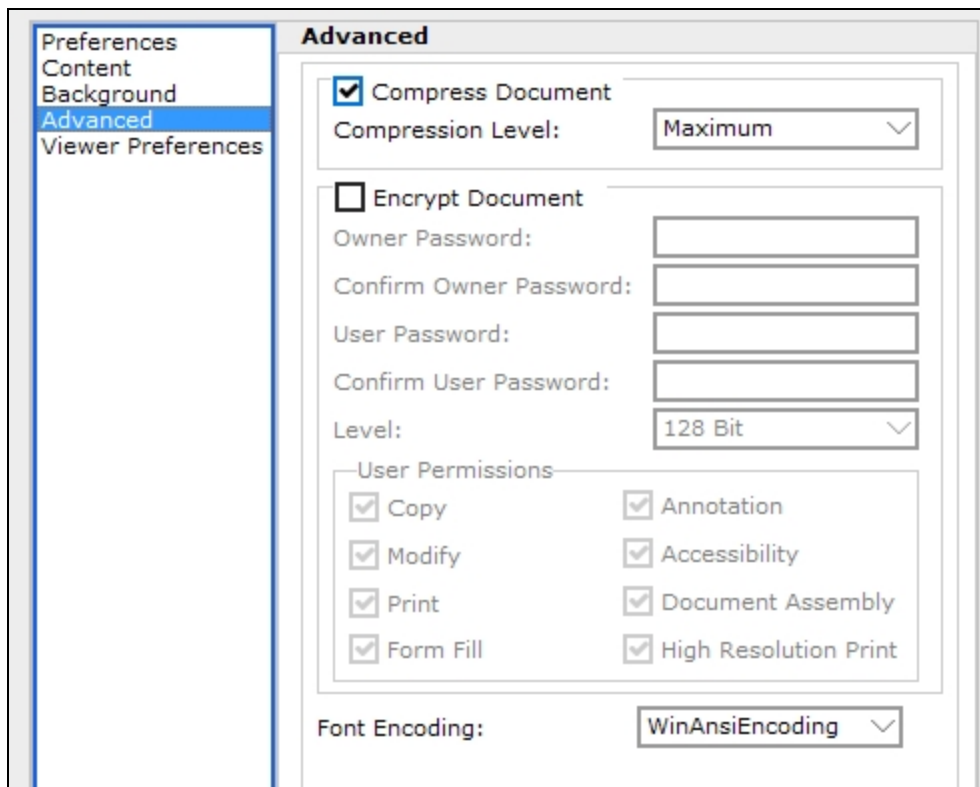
Preferences
Content
Background
Advanced
Viewer Preferences

Advanced

Compress Document
Compression Level: Maximum

Encrypt Document
Owner Password:
Confirm Owner Password:
User Password:
Confirm User Password:
Level: 128 Bit

User Permissions
Copy
Annotation
Modify
Accessibility
Print
Document Assembly
Form Fill
High Resolution Print

Font Encoding: WinAnsiEncoding